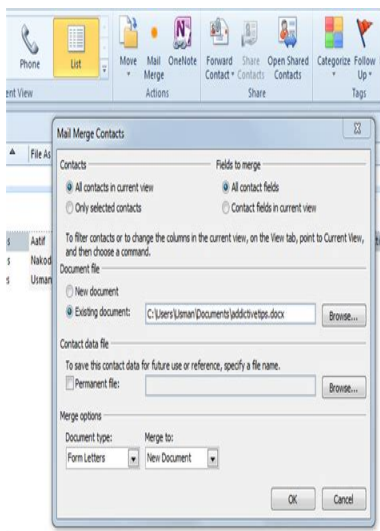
Phone
List
ent View
Move
Mail Merge
OneNote
Actions
Forward Contact
Share Contacts
Open Shared Contacts
Share
Categorize
Follow Up
Tags

File As
Aatif
Nakod
Usman

Mail Merge Contacts

Contacts
All contacts in current view
Only selected contacts

Fields to merge
All contact fields
Contact fields in current view

To filter contacts or to change the columns in the current view, on the View tab, point to Current View, and then choose a command.

Document file
New document
Existing document: C:\Users\Usman\Documents\addictivetips.docx
Browse...

Contact data file
To save this contact data for future use or reference, specify a file name.
Permanent file:
Browse...

Merge options
Document type:
Form Letters
Merge to:
New Document

OK
Cancel